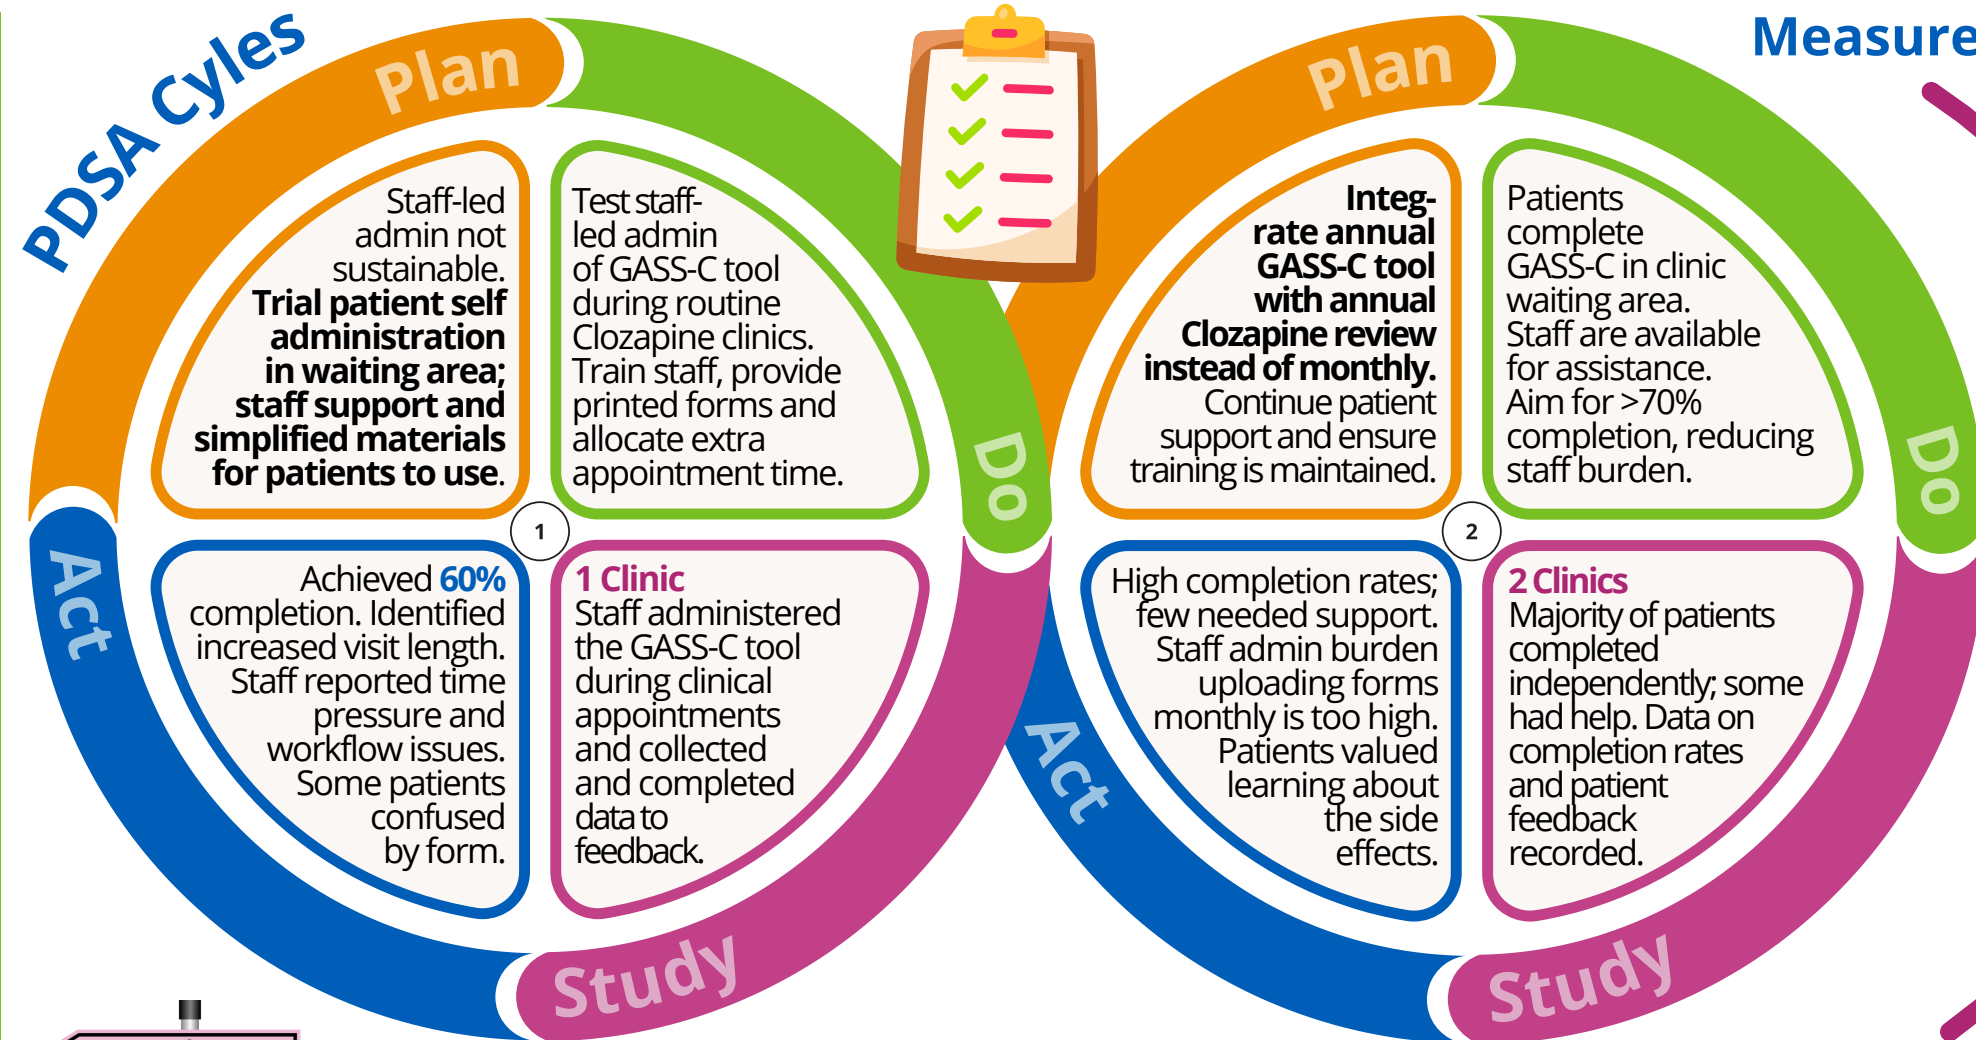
PDSA Cyles

Measure

Plan

Staff-led admin not sustainable. **Trial patient self administration in waiting area; staff support and simplified materials for patients to use.**

Test staff-led admin of GASS-C tool during routine Clozapine clinics. Train staff, provide printed forms and allocate extra appointment time.

Do

1

Act

Achieved 60% completion. Identified increased visit length. Staff reported time pressure and workflow issues. Some patients confused by form.

1 Clinic
Staff administered the GASS-C tool during clinical appointments and collected and completed data to feedback.

Study

Plan

**Integrate annual GASS-C tool with annual Clozapine review instead of monthly.** Continue patient support and ensure training is maintained.

Patients complete GASS-C in clinic waiting area. Staff are available for assistance. Aim for >70% completion, reducing staff burden.

Do

2

Act

High completion rates; few needed support. Staff admin burden uploading forms monthly is too high. Patients valued learning about the side effects.

2 Clinics
Majority of patients completed independently; some had help. Data on completion rates and patient feedback recorded.

Study